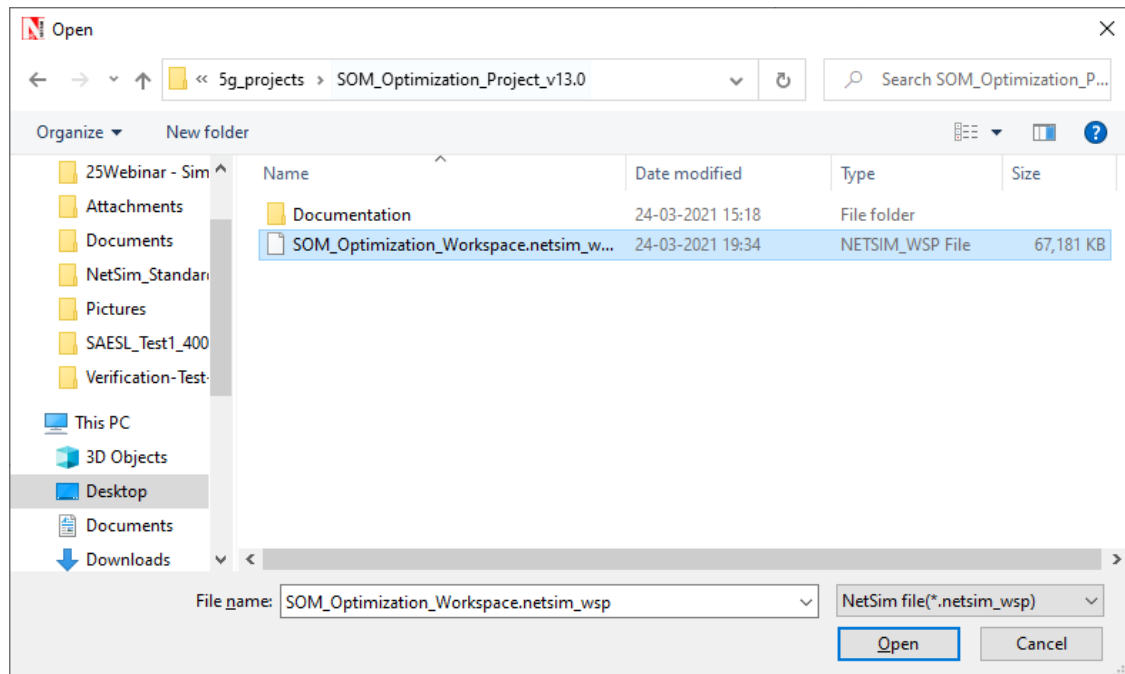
Open

« 5g_projects › SOM_Optimization_Project_v13.0

Search SOM_Optimization_P...

Organize ▾ New folder

25Webinar - Sim
Attachments
Documents
NetSim_Standar
Pictures
SAESL_Test1_400
Verification-Test-
This PC
3D Objects
Desktop
Documents
Downloads

| Name | Date modified | Type | Size |
|---|---|---|---|
| Documentation | 24-03-2021 15:18 | File folder | |
| SOM_Optimization_Workspace.netsim_w... | 24-03-2021 19:34 | NETSIM_WSP File | 67,181 KB |

File name: SOM_Optimization_Workspace.netsim_wsp

NetSim file(*.netsim_wsp)

Open

Cancel